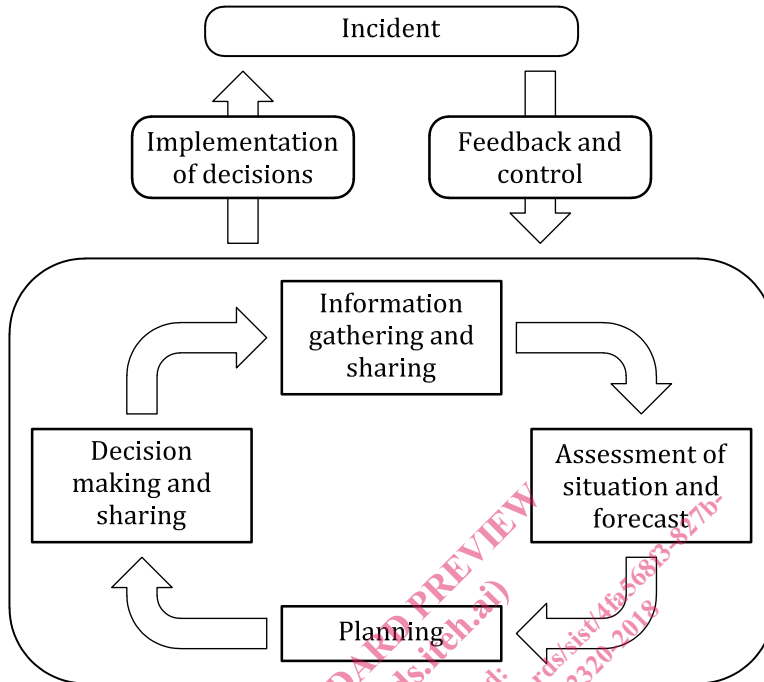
Incident

Implementation of decisions

Feedback and control

Information gathering and sharing

Assessment of situation and forecast

Planning

Decision making and sharing

DARD PREVIEW
ds.iteh.ai)
rds/sist/4fa56813-827b-
2320-2018